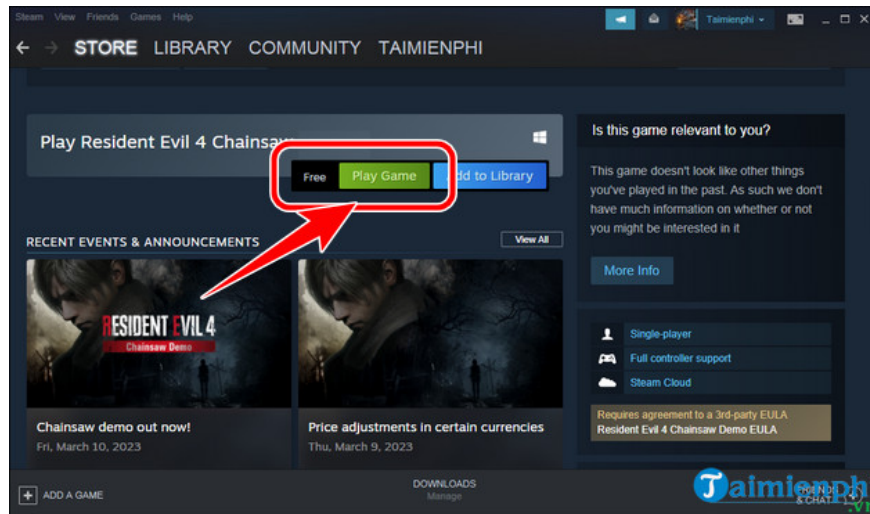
Steam View Friends Games Help

Taimienphi

STORE LIBRARY COMMUNITY TAIMIENPHI

Play Resident Evil 4 Chainsaw

Free Play Game Add to Library

RECENT EVENTS & ANNOUNCEMENTS View All

RESIDENT EVIL 4 Chainsaw Demo

Chainsaw demo out now!
Fri, March 10, 2023

Price adjustments in certain currencies
Thu, March 9, 2023

Is this game relevant to you?

This game doesn't look like other things you've played in the past. As such we don't have much information on whether or not you might be interested in it

More Info

Single-player
Full controller support
Steam Cloud

Requires agreement to a 3rd-party EULA
Resident Evil 4 Chainsaw Demo EULA

ADD A GAME

DOWNLOADS
Manage

FRIENDS & CHAT

Taimienphi .vn